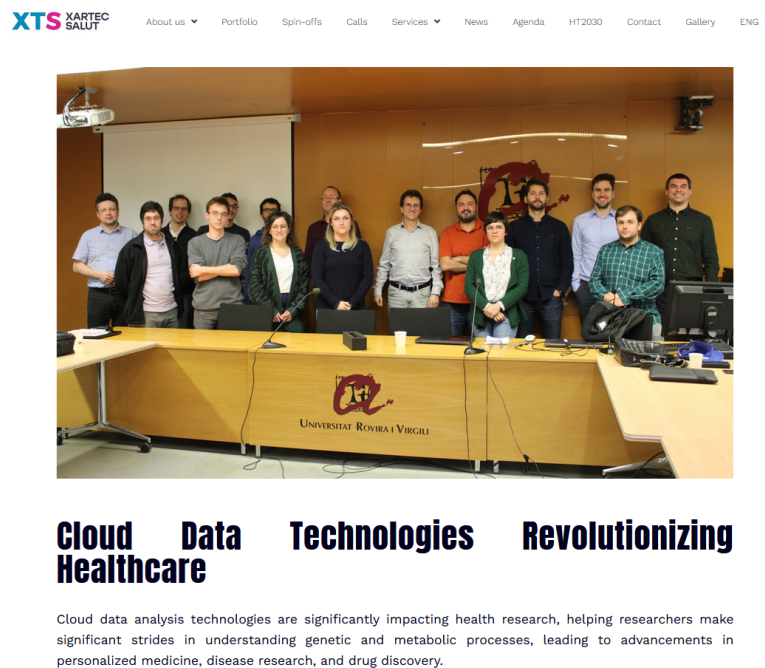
XTS XARTEC SALUT

About us Portfolio Spin-offs Calls Services News Agenda HT2030 Contact Gallery ENG

Universitat Rovira i Virgili

Cloud Data Technologies Revolutionizing Healthcare

Cloud data analysis technologies are significantly impacting health research, helping researchers make significant strides in understanding genetic and metabolic processes, leading to advancements in personalized medicine, disease research, and drug discovery.